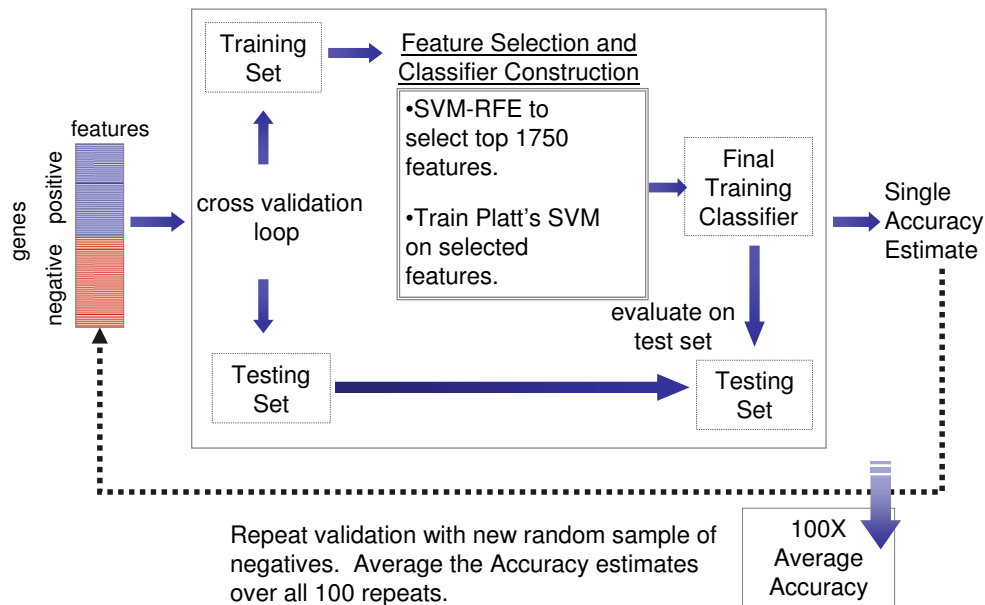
features

genes

positive

negative

Training Set

Feature Selection and Classifier Construction

•SVM-RFE to select top 1750 features.

•Train Platt's SVM on selected features.

cross validation loop

Final Training Classifier

Single Accuracy Estimate

evaluate on test set

Testing Set

Testing Set

Repeat validation with new random sample of negatives. Average the Accuracy estimates over all 100 repeats.

100X Average Accuracy